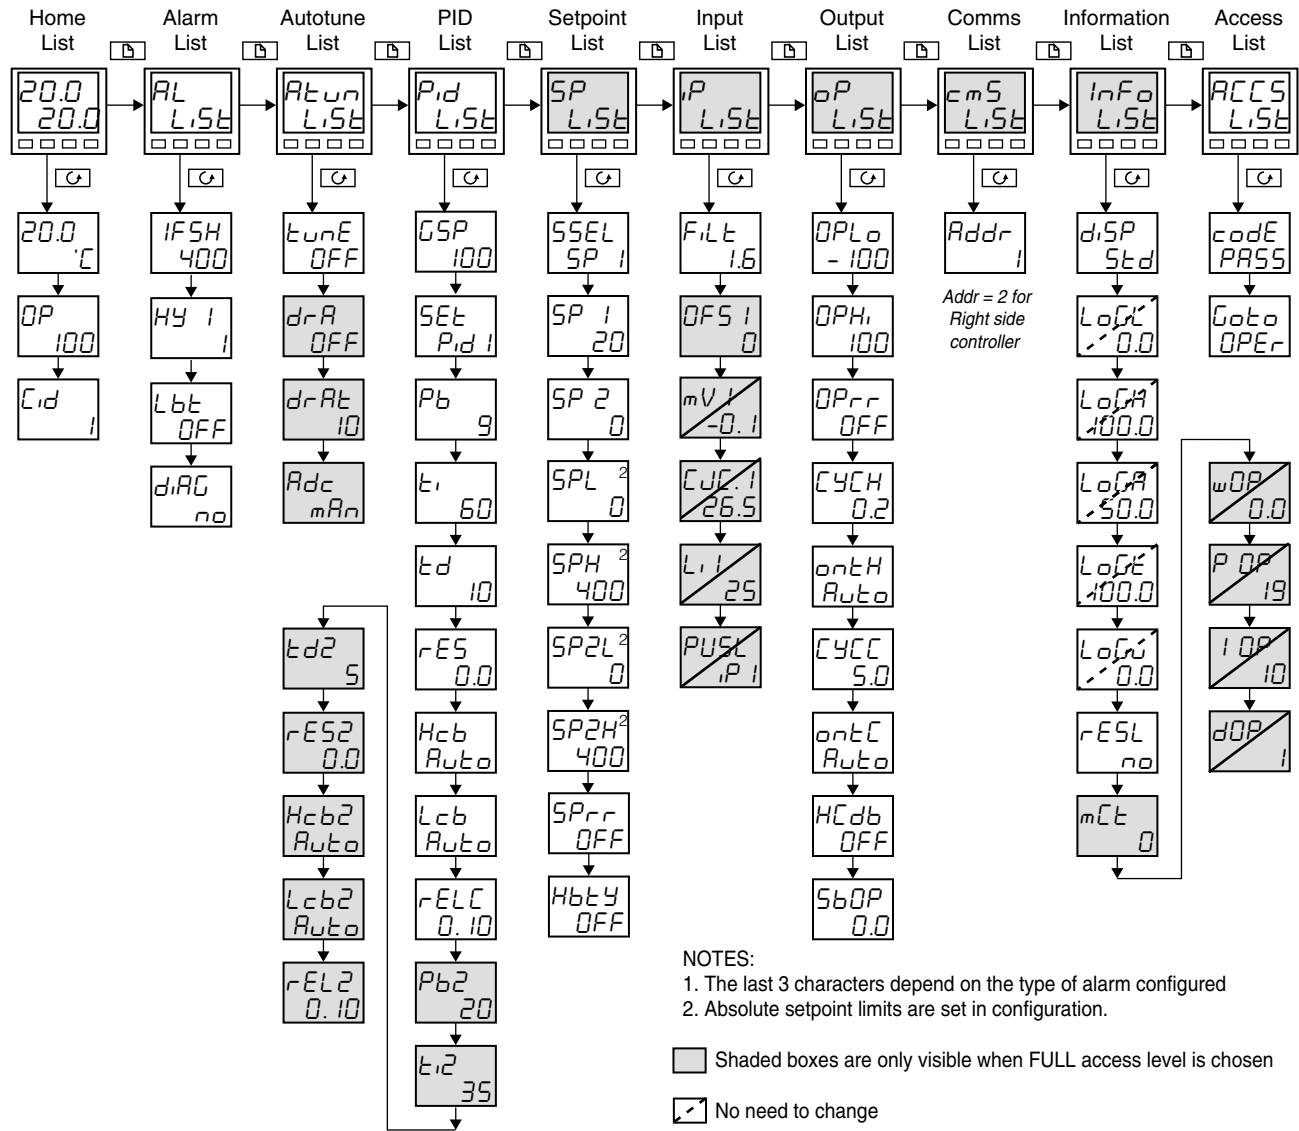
Home List
Alarm List
Autotune List
PID List
Setpoint List
Input List
Output List
Comms List
Information List
Access List

20.0 20.0
AL LiSt
Atun LiSt
Pid LiSt
SP LiSt
iP LiSt
oP LiSt
cmS LiSt
InFo LiSt
ACCS LiSt

20.0 °C
OP 100
Cid 1

1FSH 400
HY 1 1
Lbt OFF
diAG no

tunE OFF
drA OFF
drAt 10
Adc mAn

td2 5
rES2 0.0
Hcb2 Auto
Lcb2 Auto
rEL2 0.10

CSP 100
SEt Pid 1
Pb 9
ti 60
td 10
rES 0.0
Hcb Auto
Lcb Auto
rELC 0.10
Pb2 20
ti2 35

SSEL SP 1
SP 1 20
SP 2 0
SPL$^2$ 0
SPH$^2$ 400
SP2L$^2$ 0
SP2H$^2$ 400
SPrr OFF
HbtY OFF

FiLt 1.6
OFS 1 0
mV 1 -0.1
CJC 1 26.5
Li 1 25
PUSL iP 1

OPLo -100
OPHi 100
OPrr OFF
CYCH 0.2
ontH Auto
CYCC 5.0
ontC Auto
HCdb OFF
SbOP 0.0

Addr 1
Addr = 2 for Right side controller

diSP Std
LoGL 0.0
LoGH 100.0
LoGA 50.0
LoGt 100.0
LoGv 0.0
rESL no
mCt 0

codE PASS
Goto OPEr

wOP 0.0
P OP 19
I OP 10
dOP 1

NOTES:
1. The last 3 characters depend on the type of alarm configured
2. Absolute setpoint limits are set in configuration.

Shaded boxes are only visible when FULL access level is chosen

No need to change